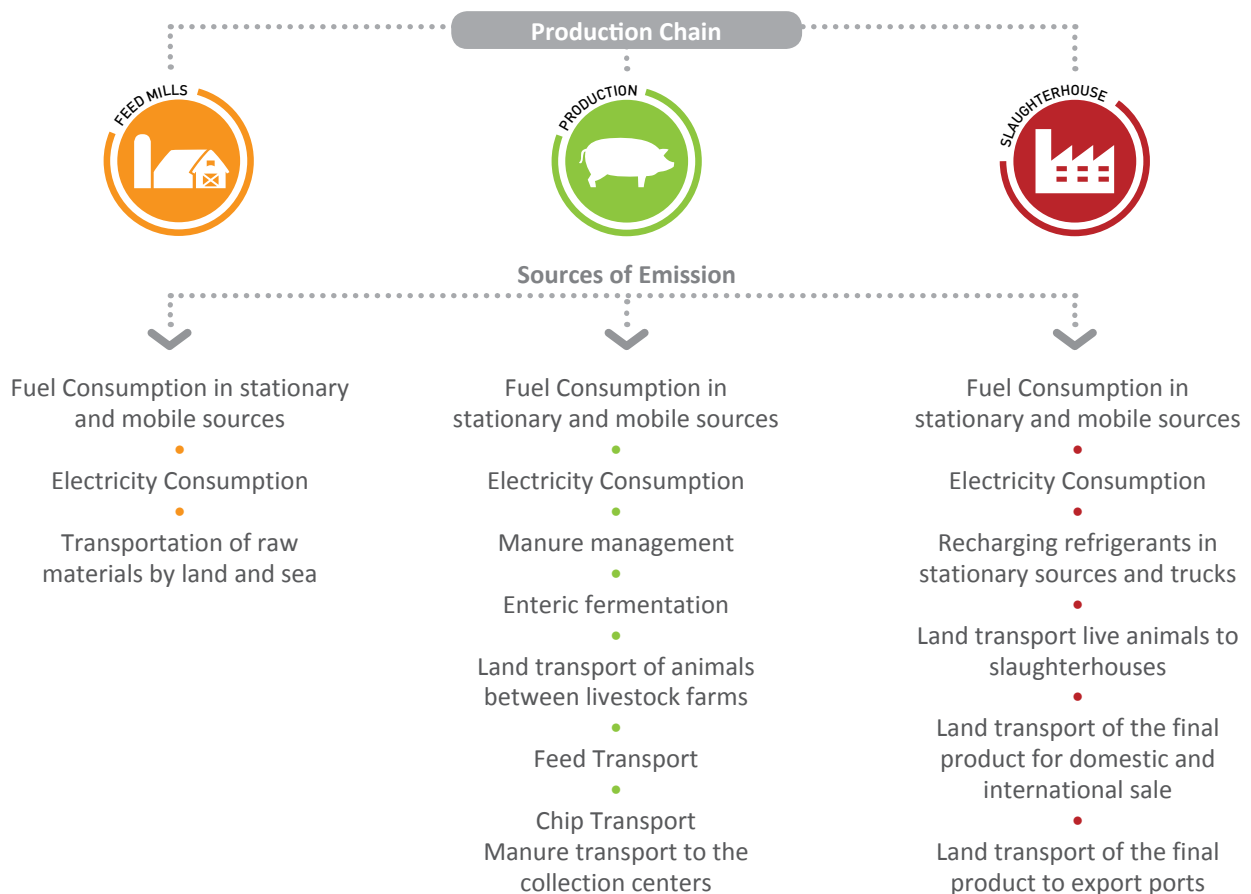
Production Chain

FEED MILLS

PRODUCTION

SLAUGHTERHOUSE

Sources of Emission

Fuel Consumption in stationary and mobile sources

Electricity Consumption

Transportation of raw materials by land and sea

Fuel Consumption in stationary and mobile sources

Electricity Consumption

Manure management

Enteric fermentation

Land transport of animals between livestock farms

Feed Transport

Chip Transport
Manure transport to the collection centers

Fuel Consumption in stationary and mobile sources

Electricity Consumption

Recharging refrigerants in stationary sources and trucks

Land transport live animals to slaughterhouses

Land transport of the final product for domestic and international sale

Land transport of the final product to export ports